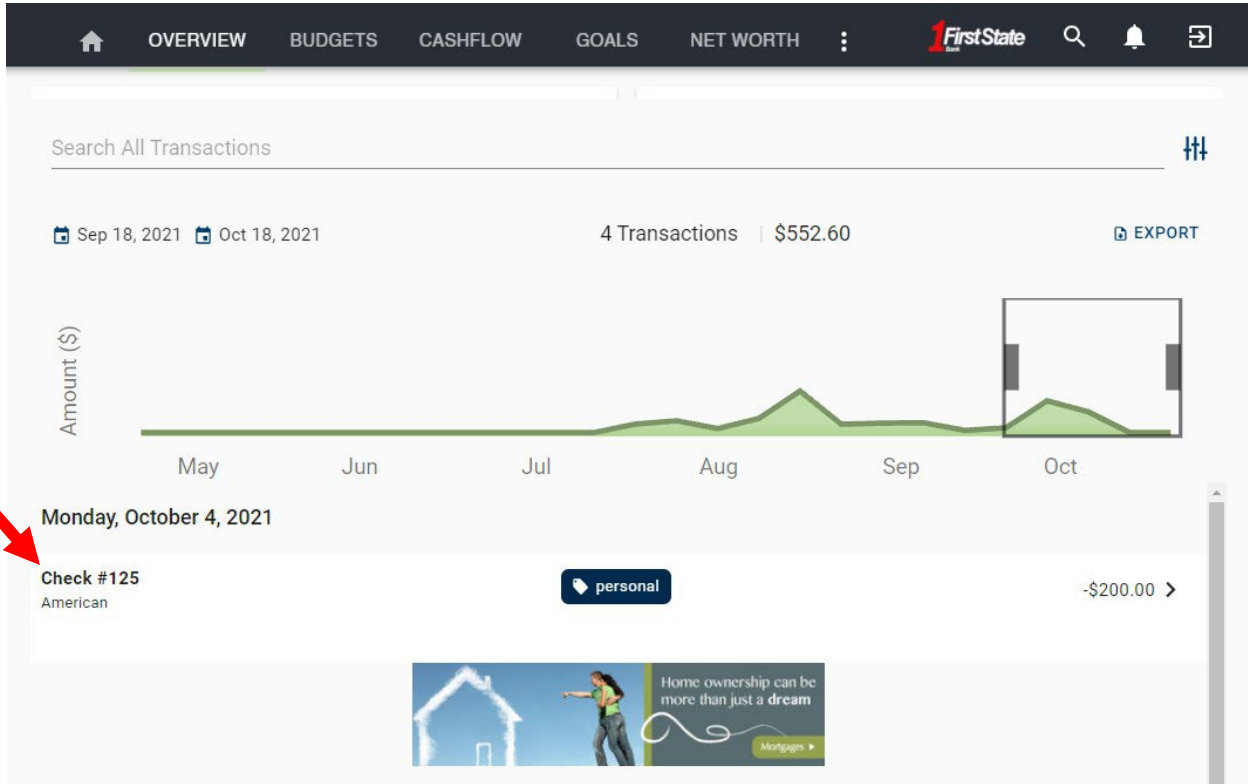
OVERVIEW BUDGETS CASHFLOW GOALS NET WORTH

1 First State Bank

Search All Transactions

Sep 18, 2021 Oct 18, 2021

4 Transactions | $552.60

EXPORT

Amount ($)

May Jun Jul Aug Sep Oct

Monday, October 4, 2021

Check #125
American

personal

-$200.00

Home ownership can be more than just a dream

Mortgages ▸